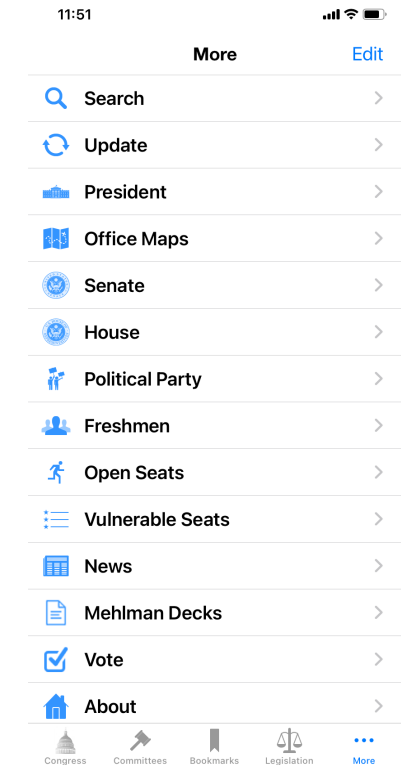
11:51

More

Edit

Search

Update

President

Office Maps

Senate

House

Political Party

Freshmen

Open Seats

Vulnerable Seats

News

Mehlman Decks

Vote

About

Congress

Committees

Bookmarks

Legislation

More